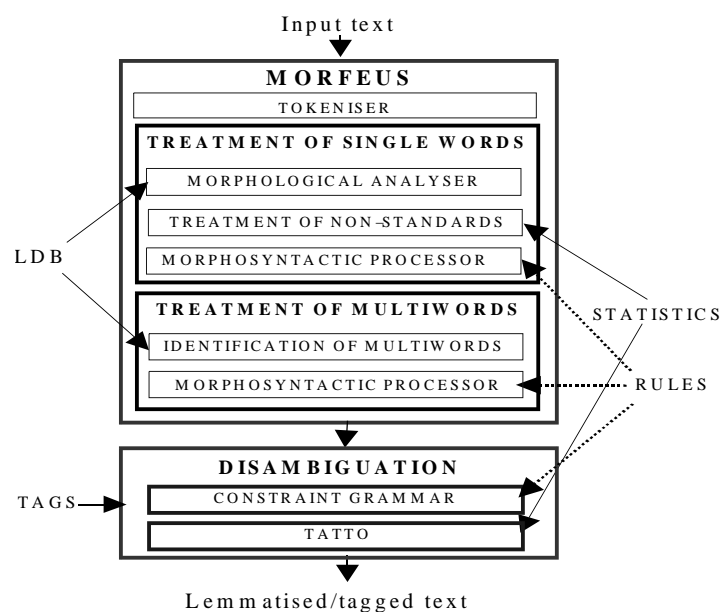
Input text

MORFEUS

TOKENISER

TREATMENT OF SINGLE WORDS

MORPHOLOGICAL ANALYSER

TREATMENT OF NON-STANDARDS

MORPHOSYNTACTIC PROCESSOR

LDB

TREATMENT OF MULTIWORDS

IDENTIFICATION OF MULTIWORDS

MORPHOSYNTACTIC PROCESSOR

STATISTICS

RULES

DISAMBIGUATION

TAGS

CONSTRAINT GRAMMAR

TATTO

Lemmatised/tagged text